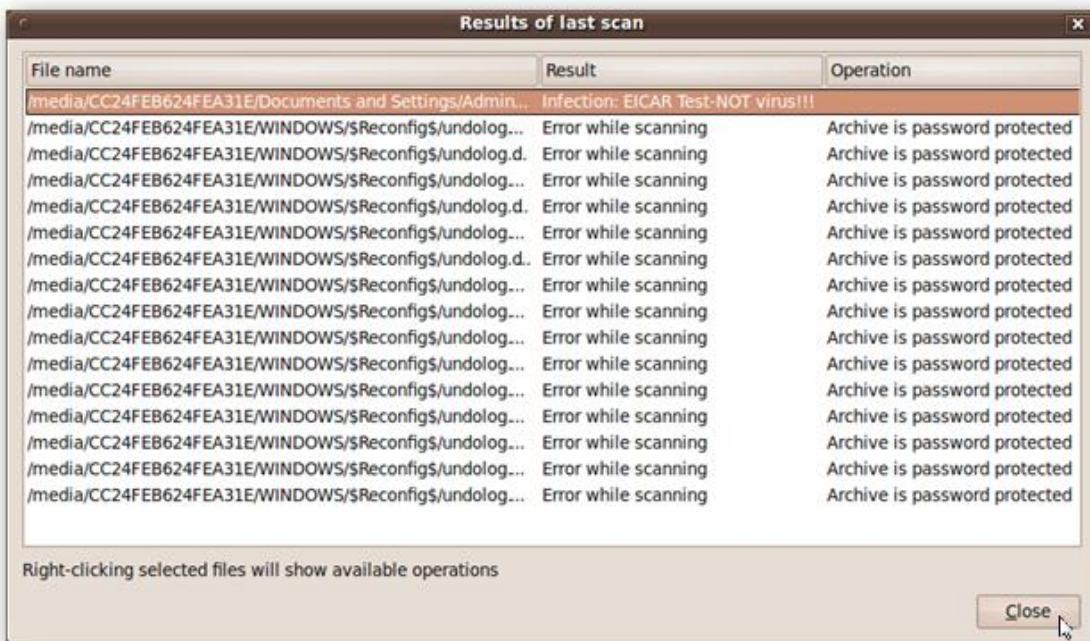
Results of last scan

| File name | Result | Operation |
|---|---|---|
| /media/CC24FEB624FEA31E/Documents and Settings/Admin... | Infection: EICAR Test-NOT virus!!! | |
| /media/CC24FEB624FEA31E/WINDOWS/$Reconfig$/undolog... | Error while scanning | Archive is password protected |
| /media/CC24FEB624FEA31E/WINDOWS/$Reconfig$/undolog.d. | Error while scanning | Archive is password protected |
| /media/CC24FEB624FEA31E/WINDOWS/$Reconfig$/undolog... | Error while scanning | Archive is password protected |
| /media/CC24FEB624FEA31E/WINDOWS/$Reconfig$/undolog.d. | Error while scanning | Archive is password protected |
| /media/CC24FEB624FEA31E/WINDOWS/$Reconfig$/undolog... | Error while scanning | Archive is password protected |
| /media/CC24FEB624FEA31E/WINDOWS/$Reconfig$/undolog.d.. | Error while scanning | Archive is password protected |
| /media/CC24FEB624FEA31E/WINDOWS/$Reconfig$/undolog... | Error while scanning | Archive is password protected |
| /media/CC24FEB624FEA31E/WINDOWS/$Reconfig$/undolog... | Error while scanning | Archive is password protected |
| /media/CC24FEB624FEA31E/WINDOWS/$Reconfig$/undolog... | Error while scanning | Archive is password protected |
| /media/CC24FEB624FEA31E/WINDOWS/$Reconfig$/undolog... | Error while scanning | Archive is password protected |
| /media/CC24FEB624FEA31E/WINDOWS/$Reconfig$/undolog... | Error while scanning | Archive is password protected |
| /media/CC24FEB624FEA31E/WINDOWS/$Reconfig$/undolog... | Error while scanning | Archive is password protected |
| /media/CC24FEB624FEA31E/WINDOWS/$Reconfig$/undolog... | Error while scanning | Archive is password protected |
| /media/CC24FEB624FEA31E/WINDOWS/$Reconfig$/undolog... | Error while scanning | Archive is password protected |
| /media/CC24FEB624FEA31E/WINDOWS/$Reconfig$/undolog... | Error while scanning | Archive is password protected |

Right-clicking selected files will show available operations

Close